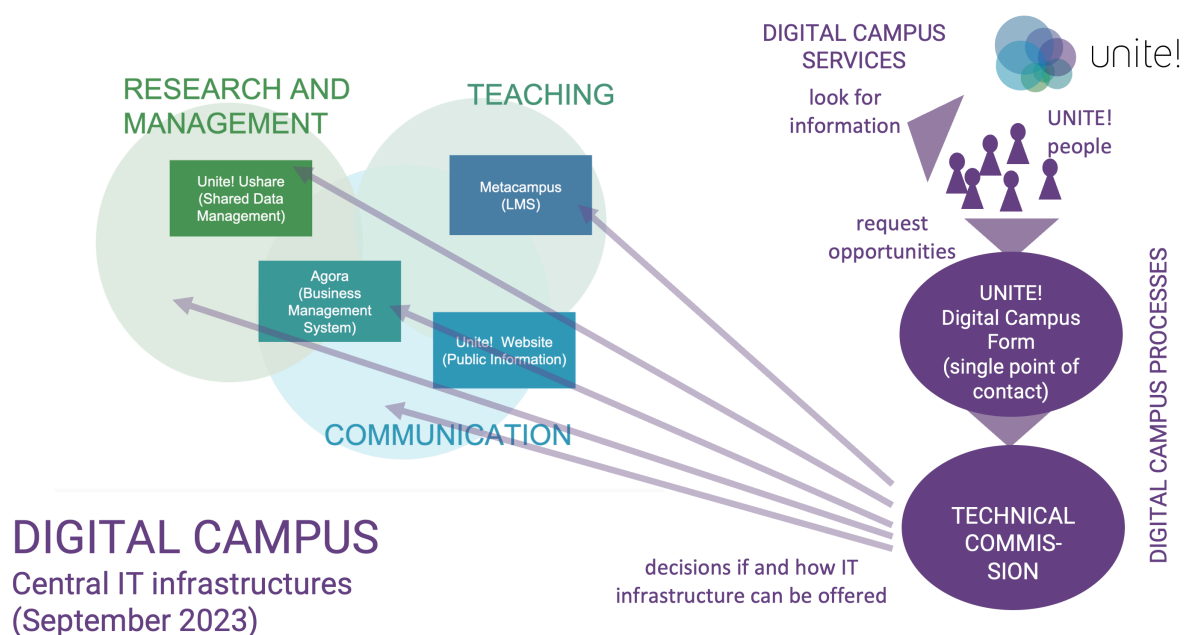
RESEARCH AND MANAGEMENT

TEACHING

Unite! Ushare (Shared Data Management)

Metacampus (LMS)

Agora (Business Management System)

Unite! Website (Public Information)

COMMUNICATION

DIGITAL CAMPUS SERVICES

unite!

look for information

UNITE! people

request opportunities

UNITE! Digital Campus Form (single point of contact)

DIGITAL CAMPUS PROCESSES

TECHNICAL COMMIS-SION

decisions if and how IT infrastructure can be offered

DIGITAL CAMPUS
Central IT infrastructures
(September 2023)